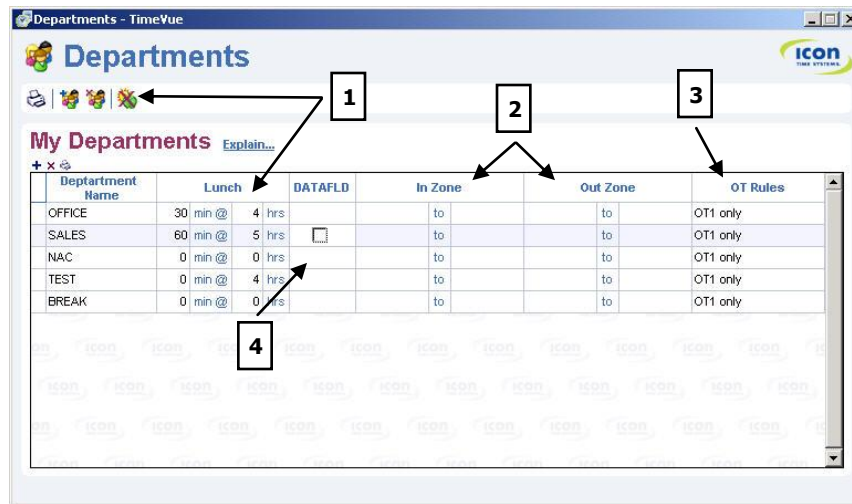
Departments - TimeVue

Departments

icon TIME SYSTEMS

1

2

3

My Departments Explain...

| Deptartment Name | Lunch | | | | DATAFLD | In Zone | | | Out Zone | | | OT Rules |
|---|---|---|---|---|---|---|---|---|---|---|---|---|
| OFFICE | 30 | min @ | 4 | hrs | | | to | | | to | | OT1 only |
| SALES | 60 | min @ | 5 | hrs | ☐ | | to | | | to | | OT1 only |
| NAC | 0 | min @ | 0 | hrs | | | to | | | to | | OT1 only |
| TEST | 0 | min @ | 4 | hrs | | | to | | | to | | OT1 only |
| BREAK | 0 | min @ | 0 | hrs | | | to | | | to | | OT1 only |

4